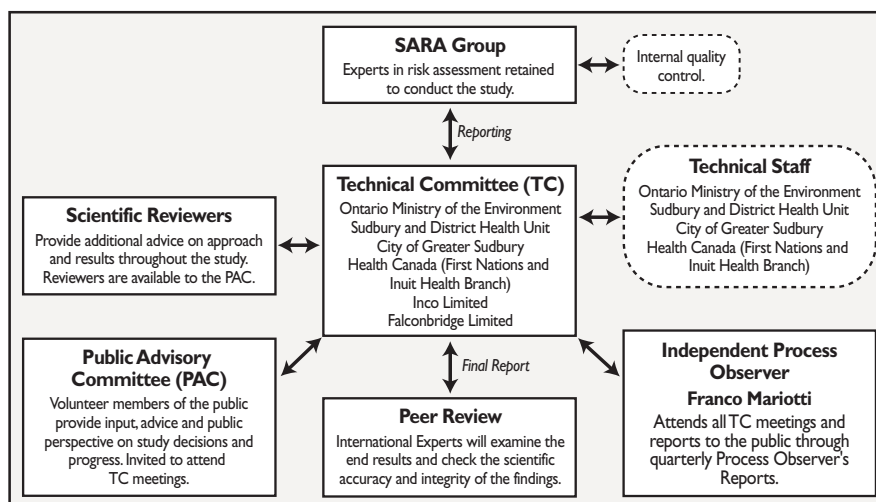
**SARA Group**
Experts in risk assessment retained to conduct the study.

Internal quality control.

Reporting

**Technical Committee (TC)**
Ontario Ministry of the Environment
Sudbury and District Health Unit
City of Greater Sudbury
Health Canada (First Nations and Inuit Health Branch)
Inco Limited
Falconbridge Limited

**Technical Staff**
Ontario Ministry of the Environment
Sudbury and District Health Unit
City of Greater Sudbury
Health Canada (First Nations and Inuit Health Branch)

**Scientific Reviewers**
Provide additional advice on approach and results throughout the study. Reviewers are available to the PAC.

**Public Advisory Committee (PAC)**
Volunteer members of the public provide input, advice and public perspective on study decisions and progress. Invited to attend TC meetings.

Final Report

**Peer Review**
International Experts will examine the end results and check the scientific accuracy and integrity of the findings.

**Independent Process Observer**
**Franco Mariotti**
Attends all TC meetings and reports to the public through quarterly Process Observer's Reports.